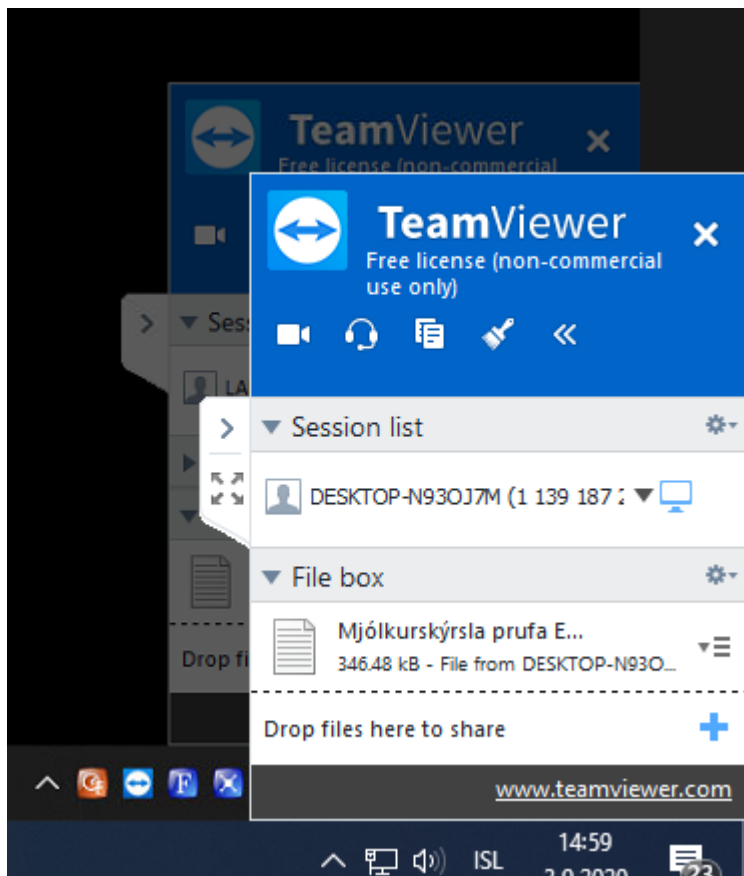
TeamViewer
Free license (non-commercial

Sess

LA

Drop fi

TeamViewer
Free license (non-commercial use only)

Session list

DESKTOP-N93OJ7M (1 139 187 2

File box

Mjólkurskýrsla prufa E...
346.48 kB - File from DESKTOP-N93O...

Drop files here to share

www.teamviewer.com

ISL
14:59
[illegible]
23